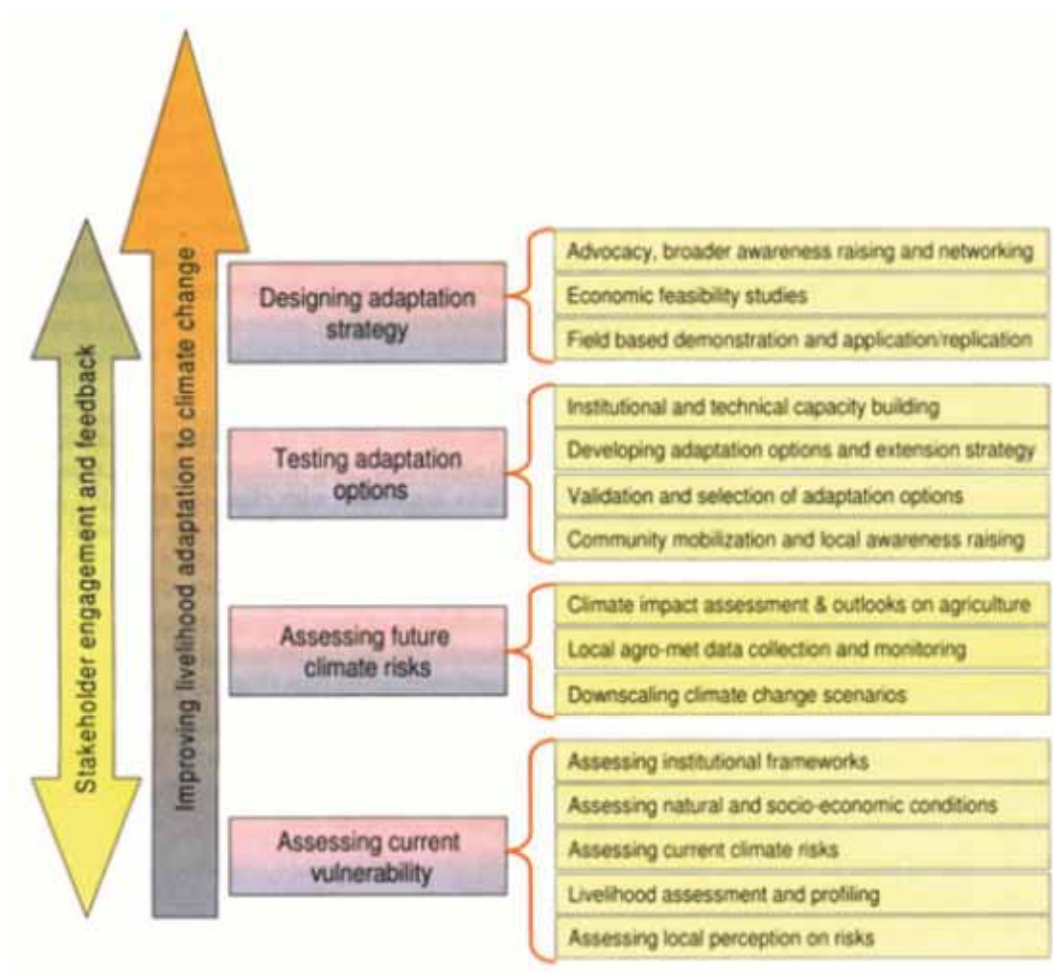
Stakeholder engagement and feedback

Improving livelihood adaptation to climate change

Designing adaptation strategy

Advocacy, broader awareness raising and networking

Economic feasibility studies

Field based demonstration and application/replication

Testing adaptation options

Institutional and technical capacity building

Developing adaptation options and extension strategy

Validation and selection of adaptation options

Community mobilization and local awareness raising

Assessing future climate risks

Climate impact assessment & outlooks on agriculture

Local agro-met data collection and monitoring

Downscaling climate change scenarios

Assessing current vulnerability

Assessing institutional frameworks

Assessing natural and socio-economic conditions

Assessing current climate risks

Livelihood assessment and profiling

Assessing local perception on risks